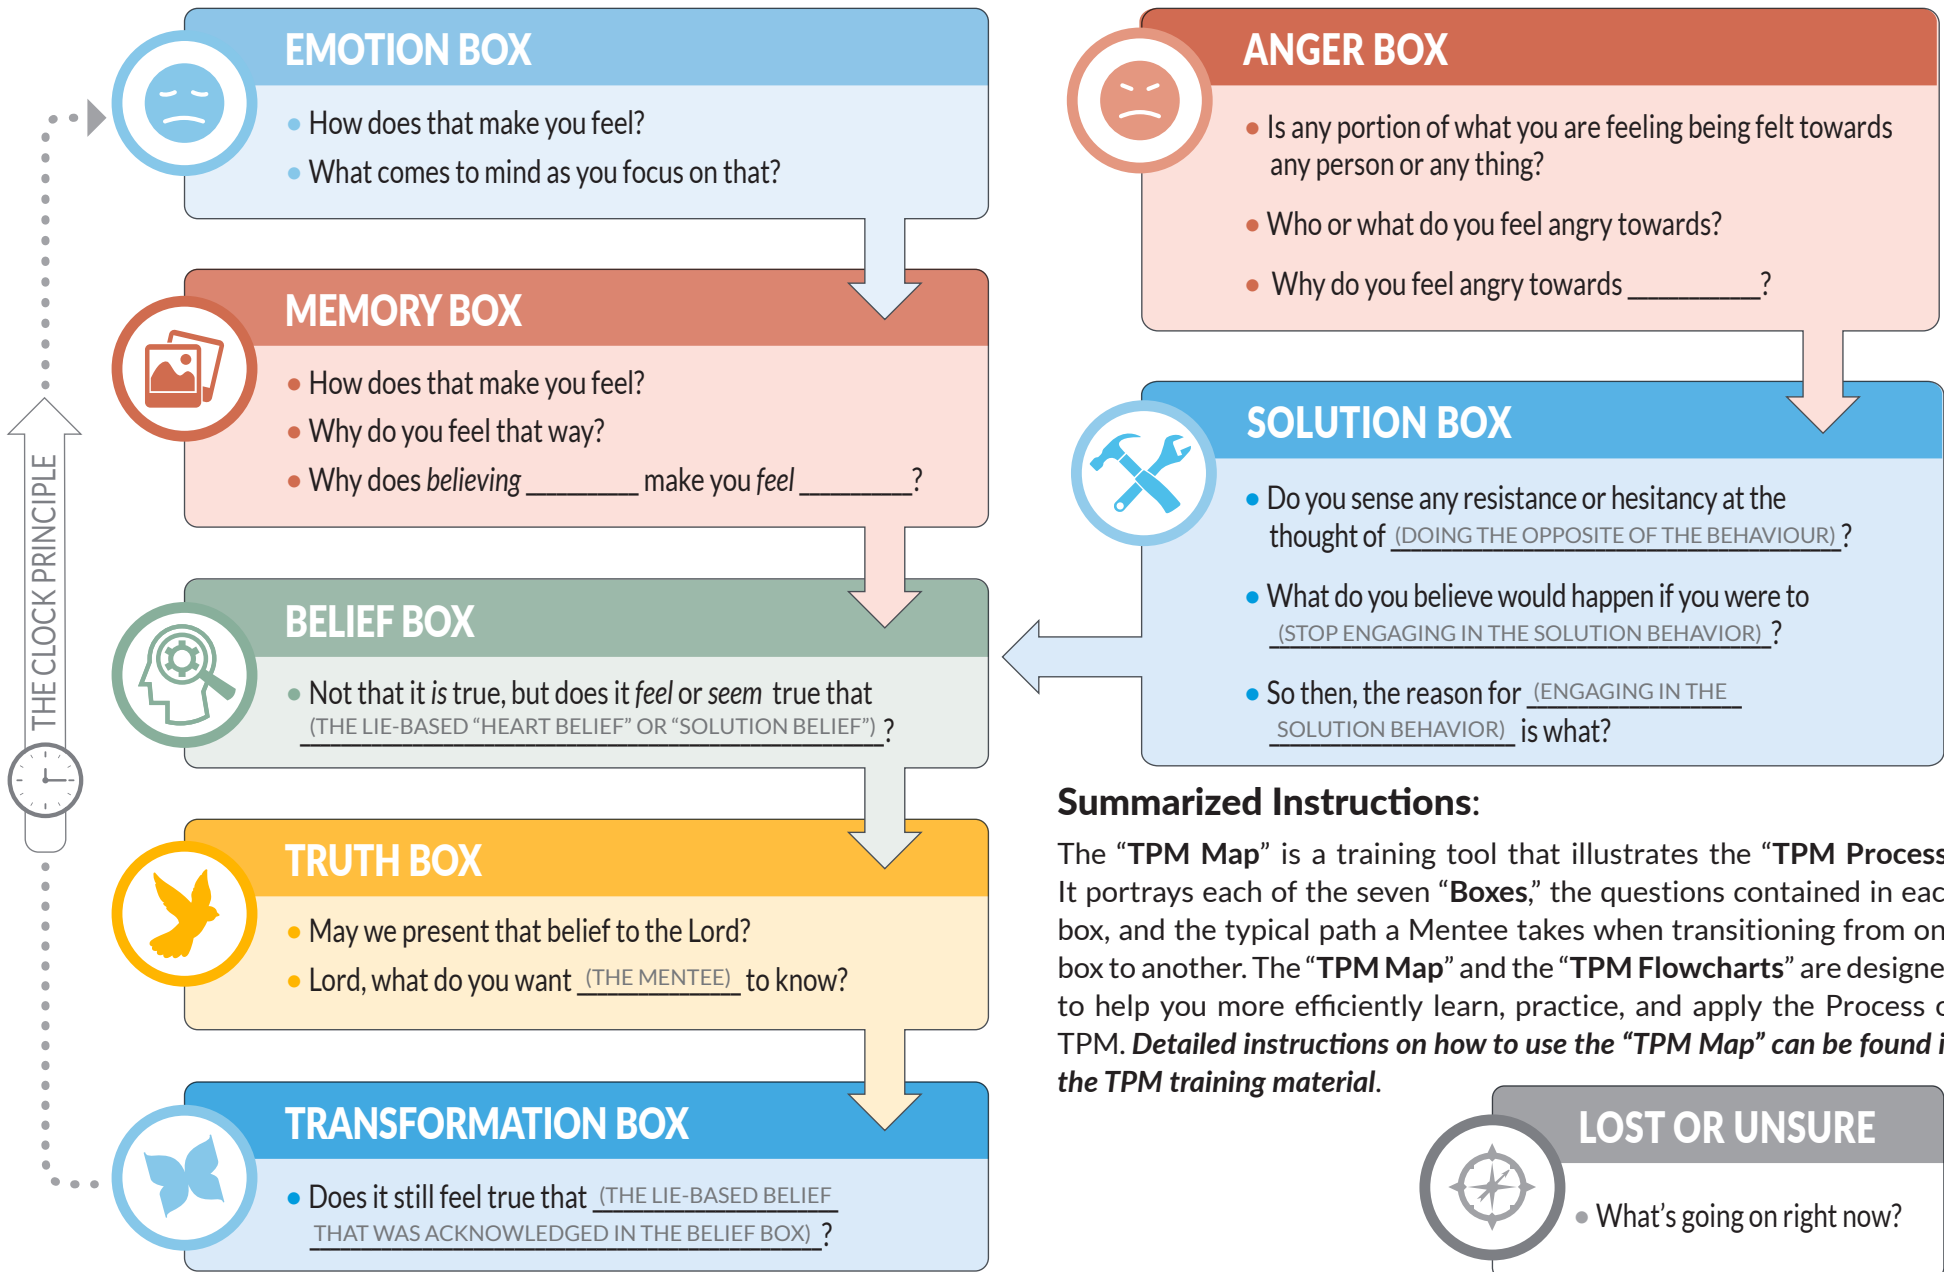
EMOTION BOX

How does that make you feel?
What comes to mind as you focus on that?

MEMORY BOX

How does that make you feel?
Why do you feel that way?
Why does *believing* ________ make you *feel* ________?

BELIEF BOX

Not that it *is* true, but does it *feel* or *seem* true that (THE LIE-BASED "HEART BELIEF" OR "SOLUTION BELIEF")?

TRUTH BOX

May we present that belief to the Lord?
Lord, what do you want (THE MENTEE) to know?

TRANSFORMATION BOX

Does it still feel true that (THE LIE-BASED BELIEF THAT WAS ACKNOWLEDGED IN THE BELIEF BOX)?

THE CLOCK PRINCIPLE

ANGER BOX

Is any portion of what you are feeling being felt towards any person or any thing?
Who or what do you feel angry towards?
Why do you feel angry towards ________?

SOLUTION BOX

Do you sense any resistance or hesitancy at the thought of (DOING THE OPPOSITE OF THE BEHAVIOUR)?
What do you believe would happen if you were to (STOP ENGAGING IN THE SOLUTION BEHAVIOR)?
So then, the reason for (ENGAGING IN THE SOLUTION BEHAVIOR) is what?

Summarized Instructions:

The "**TPM Map**" is a training tool that illustrates the "**TPM Process** It portrays each of the seven "**Boxes**," the questions contained in eac box, and the typical path a Mentee takes when transitioning from on box to another. The "**TPM Map**" and the "**TPM Flowcharts**" are designe to help you more efficiently learn, practice, and apply the Process c TPM. ***Detailed instructions on how to use the "TPM Map" can be found i the TPM training material***.

LOST OR UNSURE

What's going on right now?